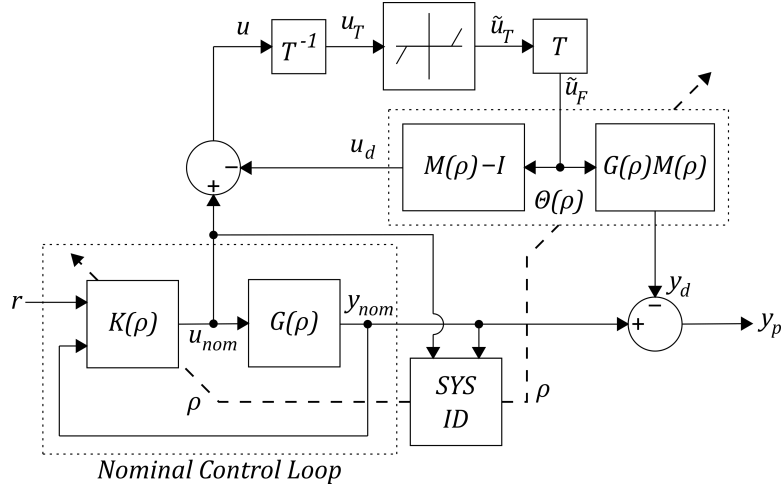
$u$ $T^{-1}$ $u_T$ $\tilde{u}_T$ $T$ $\tilde{u}_F$

$u_d$ $M(\rho)-I$ $G(\rho)M(\rho)$

$-$ $+$ $\Theta(\rho)$

$r$ $K(\rho)$ $u_{nom}$ $G(\rho)$ $y_{nom}$ $y_d$ $-$ $+$ $y_p$

$\rho$ SYS ID $\rho$

Nominal Control Loop